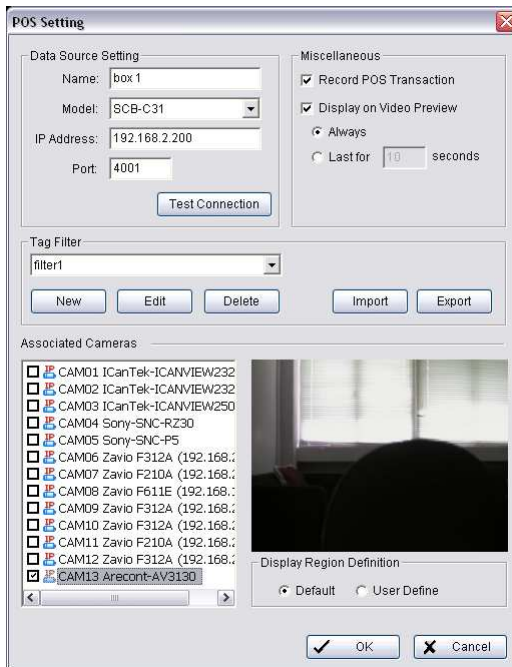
POS Setting

Data Source Setting

Name: box 1

Model: SCB-C31

IP Address: 192.168.2.200

Port: 4001

Test Connection

Miscellaneous

☑ Record POS Transaction

☑ Display on Video Preview

Always

Last for 10 seconds

Tag Filter

filter1

New Edit Delete Import Export

Associated Cameras

☐ CAM01 ICanTek-ICANVIEW232

☐ CAM02 ICanTek-ICANVIEW232

☐ CAM03 ICanTek-ICANVIEW250

☐ CAM04 Sony-SNC-RZ30

☐ CAM05 Sony-SNC-P5

☐ CAM06 Zavio F312A (192.168.

☐ CAM07 Zavio F210A (192.168.

☐ CAM08 Zavio F611E (192.168.

☐ CAM09 Zavio F312A (192.168.

☐ CAM10 Zavio F312A (192.168.

☐ CAM11 Zavio F210A (192.168.

☐ CAM12 Zavio F312A (192.168.

☑ CAM13 Arecont-AV3130

Display Region Definition

Default User Define

OK Cancel